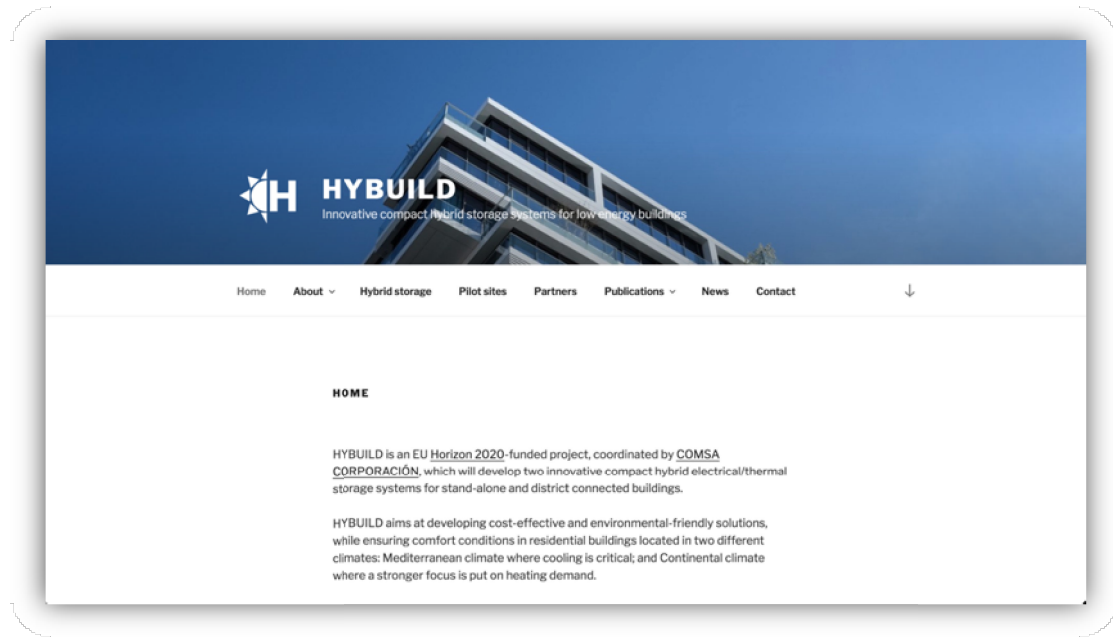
HYBUILD
Innovative compact hybrid storage systems for low energy buildings

Home About Hybrid storage Pilot sites Partners Publications News Contact

HOME

HYBUILD is an EU Horizon 2020-funded project, coordinated by COMSA CORPORACIÓN, which will develop two innovative compact hybrid electrical/thermal storage systems for stand-alone and district connected buildings.

HYBUILD aims at developing cost-effective and environmental-friendly solutions, while ensuring comfort conditions in residential buildings located in two different climates: Mediterranean climate where cooling is critical; and Continental climate where a stronger focus is put on heating demand.